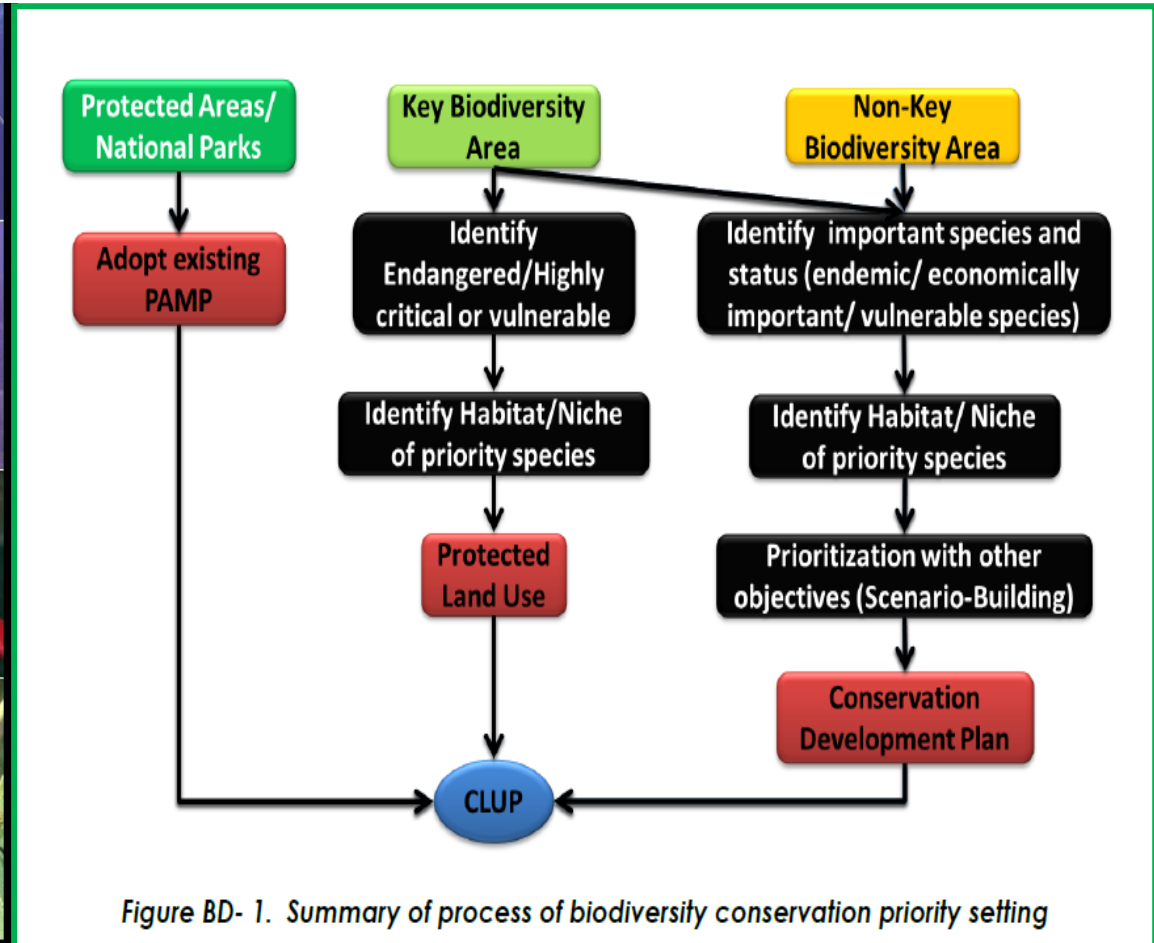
Protected Areas/ National Parks

Key Biodiversity Area

Non-Key Biodiversity Area

Adopt existing PAMP

Identify Endangered/Highly critical or vulnerable

Identify important species and status (endemic/ economically important/ vulnerable species)

Identify Habitat/Niche of priority species

Identify Habitat/ Niche of priority species

Protected Land Use

Prioritization with other objectives (Scenario-Building)

Conservation Development Plan

CLUP

Figure BD- 1. Summary of process of biodiversity conservation priority setting